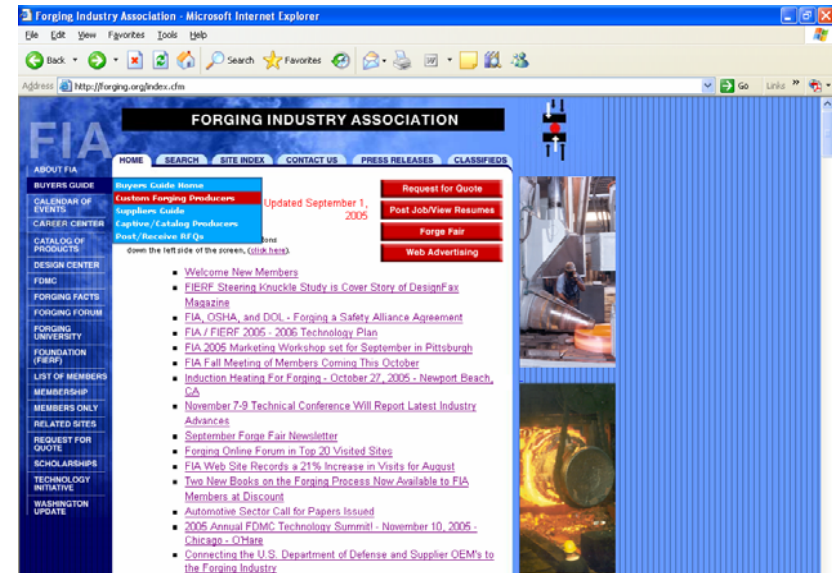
Forging Industry Association - Microsoft Internet Explorer

File Edit View Favorites Tools Help

Back Search Favorites

Address http://forging.org/index.cfm Go Links

FIA

FORGING INDUSTRY ASSOCIATION

HOME SEARCH SITE INDEX CONTACT US PRESS RELEASES CLASSIFIEDS

ABOUT FIA
BUYERS GUIDE
CALENDAR OF EVENTS
CAREER CENTER
CATALOG OF PRODUCTS
DESIGN CENTER
FDMC
FORGING FACTS
FORGING FORUM
FORGING UNIVERSITY
FOUNDATION (FIERF)
LIST OF MEMBERS
MEMBERSHIP
MEMBERS ONLY
RELATED SITES
REQUEST FOR QUOTE
SCHOLARSHIPS
TECHNOLOGY INITIATIVE
WASHINGTON UPDATE

Buyers Guide Home
Custom Forging Producers
Suppliers Guide
Captive/Catalog Producers
Post/Receive RFQs

Updated September 1, 2005

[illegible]tions down the left side of the screen, (click here).

Request for Quote
Post Job/View Resumes
Forge Fair
Web Advertising

- Welcome New Members
- FIERF Steering Knuckle Study is Cover Story of DesignFax Magazine
- FIA, OSHA, and DOL - Forging a Safety Alliance Agreement
- FIA / FIERF 2005 - 2006 Technology Plan
- FIA 2005 Marketing Workshop set for September in Pittsburgh
- FIA Fall Meeting of Members Coming This October
- Induction Heating For Forging - October 27, 2005 - Newport Beach, CA
- November 7-9 Technical Conference Will Report Latest Industry Advances
- September Forge Fair Newsletter
- Forging Online Forum in Top 20 Visited Sites
- FIA Web Site Records a 21% Increase in Visits for August
- Two New Books on the Forging Process Now Available to FIA Members at Discount
- Automotive Sector Call for Papers Issued
- 2005 Annual FDMC Technology Summit! - November 10, 2005 - Chicago - O'Hare
- Connecting the U.S. Department of Defense and Supplier OEM's to the Forging Industry